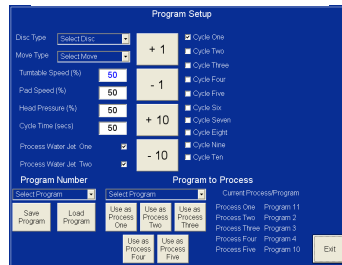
Program Setup

Disc Type Select Disc

Move Type Select Move

Turntable Speed (%) 50

Pad Speed (%) 50

Head Pressure (%) 50

Cycle Time (secs) 50

Process Water Jet One

Process Water Jet Two

+ 1

- 1

+ 10

- 10

Cycle One
Cycle Two
Cycle Three
Cycle Four
Cycle Five
Cycle Six
Cycle Seven
Cycle Eight
Cycle Nine
Cycle Ten

Program Number

Select Program

Save Program

Load Program

Program to Process

Select Program

Use as Process One

Use as Process Two

Use as Process Three

Use as Process Four

Use as Process Five

Current Process/Program

| | |
|---|---|
| Process One | Program 11 |
| Process Two | Program 2 |
| Process Three | Program 3 |
| Process Four | Program 4 |
| Process Five | Program 10 |

Exit